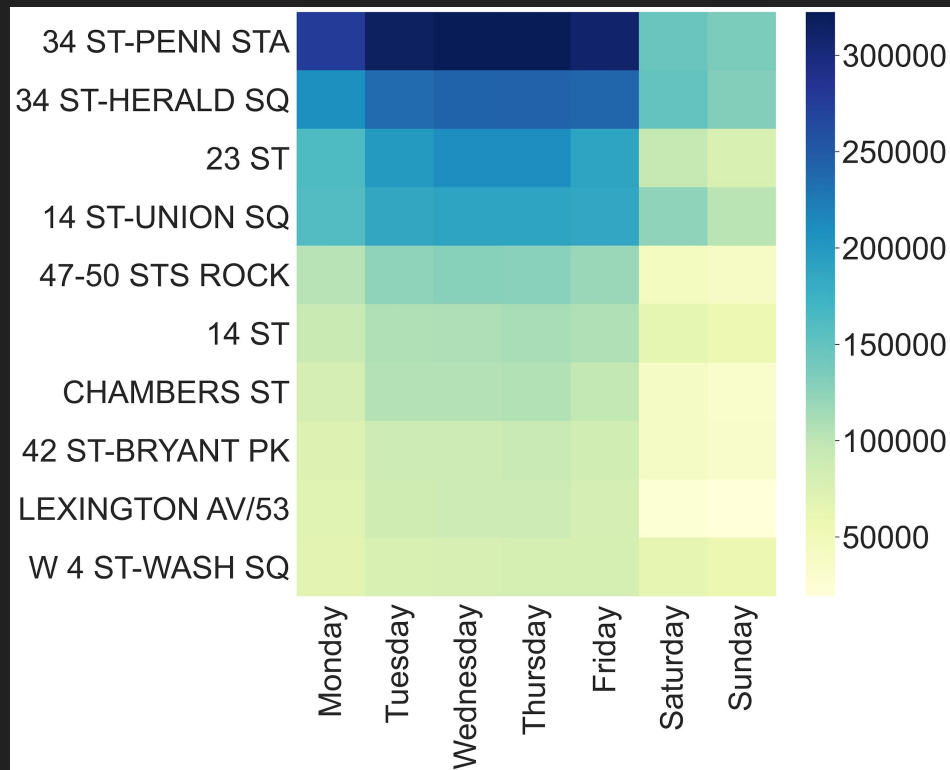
34 ST-PENN STA
34 ST-HERALD SQ
23 ST
14 ST-UNION SQ
47-50 STS ROCK
14 ST
CHAMBERS ST
42 ST-BRYANT PK
LEXINGTON AV/53
W 4 ST-WASH SQ

Monday
Tuesday
Wednesday
Thursday
Friday
Saturday
Sunday

300000
250000
200000
150000
100000
50000